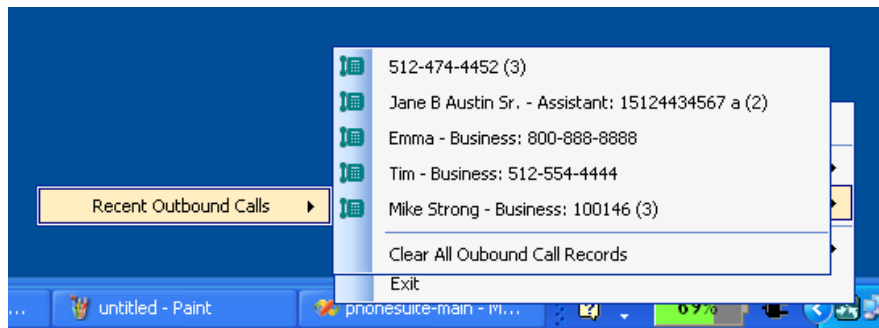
512-474-4452 (3)
Jane B Austin Sr. - Assistant: 15124434567 a (2)
Emma - Business: 800-888-8888
Tim - Business: 512-554-4444
Mike Strong - Business: 100146 (3)
Clear All Oubound Call Records

Recent Outbound Calls

Exit

...
untitled - Paint
phonesuite-main - M...
69%